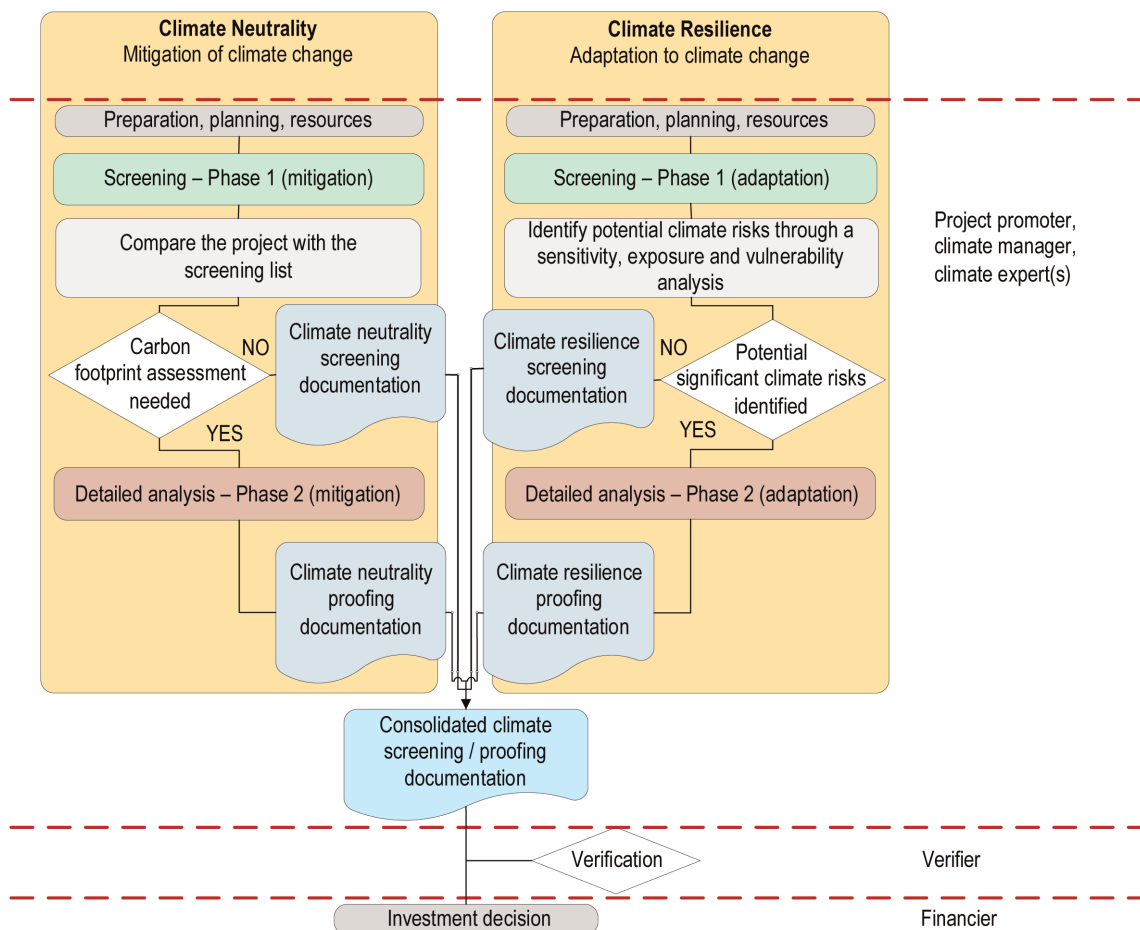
Climate Neutrality
Mitigation of climate change

Climate Resilience
Adaptation to climate change

Preparation, planning, resources

Screening – Phase 1 (mitigation)

Compare the project with the screening list

Carbon footprint assessment needed

NO

Climate neutrality screening documentation

YES

Detailed analysis – Phase 2 (mitigation)

Climate neutrality proofing documentation

Preparation, planning, resources

Screening – Phase 1 (adaptation)

Identify potential climate risks through a sensitivity, exposure and vulnerability analysis

Climate resilience screening documentation

NO

Potential significant climate risks identified

YES

Detailed analysis – Phase 2 (adaptation)

Climate resilience proofing documentation

Project promoter, climate manager, climate expert(s)

Consolidated climate screening / proofing documentation

Verification

Verifier

Investment decision

Financier